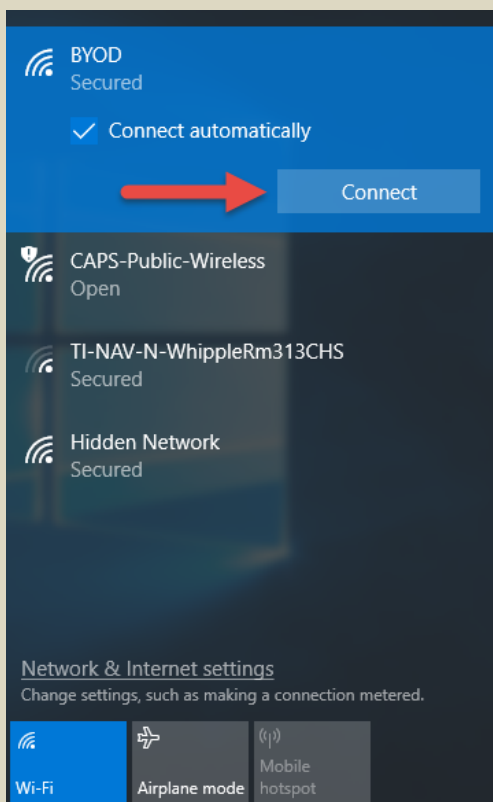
BYOD
Secured

Connect automatically

Connect

CAPS-Public-Wireless
Open

TI-NAV-N-WhippleRm313CHS
Secured

Hidden Network
Secured

Network & Internet settings
Change settings, such as making a connection metered.

Wi-Fi

Airplane mode

Mobile hotspot